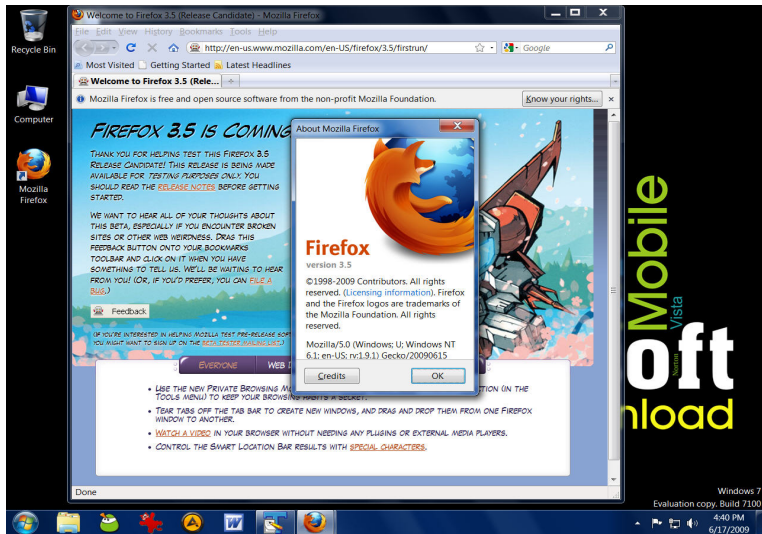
Recycle Bin

Computer

Mozilla Firefox

Welcome to Firefox 3.5 (Release Candidate) - Mozilla Firefox

File Edit View History Bookmarks Tools Help

http://en-us.www.mozilla.com/en-US/firefox/3.5/firstrun/

Google

Most Visited Getting Started Latest Headlines

Welcome to Firefox 3.5 (Rele...

Mozilla Firefox is free and open source software from the non-profit Mozilla Foundation.

Know your rights...

Firefox 3.5 is Coming

Thank you for helping test this Firefox 3.5 Release Candidate! This release is being made available for testing purposes only. You should read the release notes before getting started.

We want to hear all of your thoughts about this beta, especially if you encounter broken sites or other web weirdness. Drag this feedback button onto your bookmarks toolbar and click on it when you have something to tell us. We'll be waiting to hear from you! (Or, if you'd prefer, you can file a bug.)

Feedback

(If you're interested in helping Mozilla test pre-release sof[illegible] you might want to sign up on the beta tester mailing list.)

Everyone

Web D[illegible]

Use the new Private Browsing M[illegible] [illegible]tion (in the Tools menu) to keep your browsin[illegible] secret.

Tear tabs off the tab bar to create new windows, and drag and drop them from one Firefox window to another.

Watch a video in your browser without needing any plugins or external media players.

Control the Smart Location Bar results with special characters.

Done

About Mozilla Firefox

Firefox

version 3.5

©1998-2009 Contributors. All rights reserved. (Licensing information). Firefox and the Firefox logos are trademarks of the Mozilla Foundation. All rights reserved.

Mozilla/5.0 (Windows; U; Windows NT 6.1; en-US; rv:1.9.1) Gecko/20090615

Credits

OK

Mobile

Vista

oft

nload

Windows 7

Evaluation copy. Build 7100

4:40 PM

6/17/2009